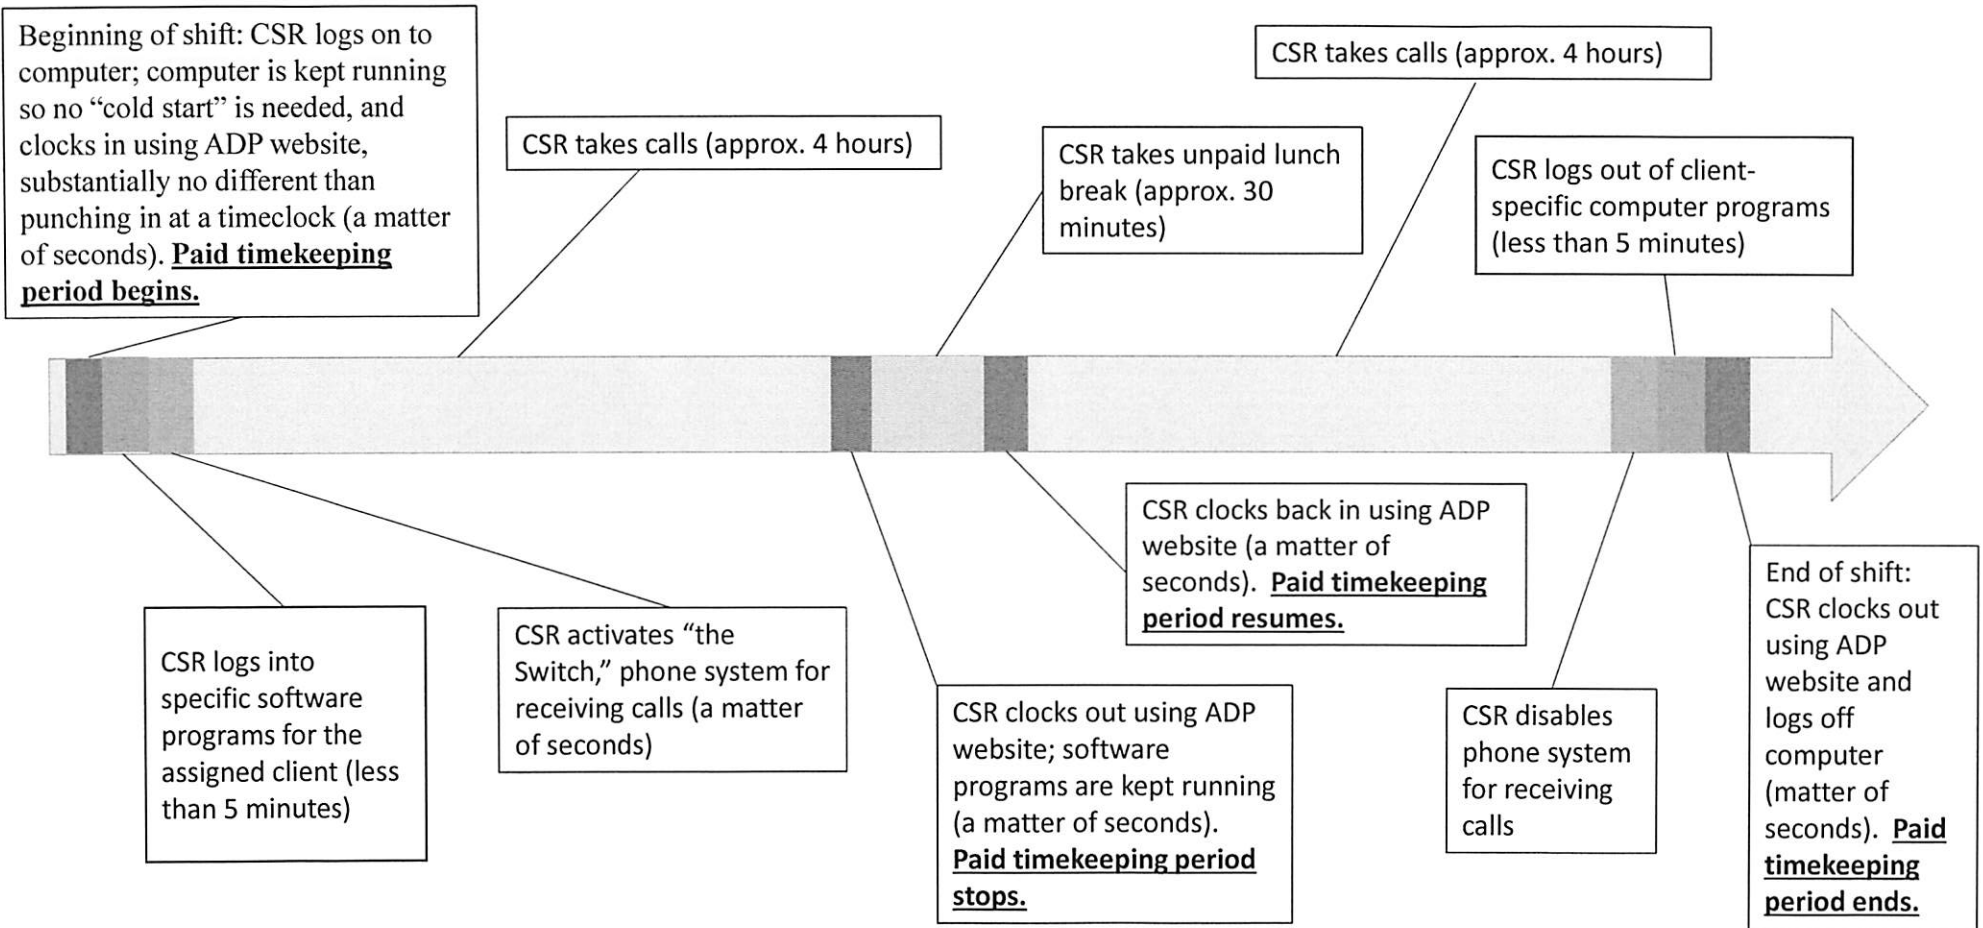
Beginning of shift: CSR logs on to computer; computer is kept running so no "cold start" is needed, and clocks in using ADP website, substantially no different than punching in at a timeclock (a matter of seconds). **Paid timekeeping period begins.**

CSR takes calls (approx. 4 hours)

CSR takes unpaid lunch break (approx. 30 minutes)

CSR takes calls (approx. 4 hours)

CSR logs out of client-specific computer programs (less than 5 minutes)

CSR logs into specific software programs for the assigned client (less than 5 minutes)

CSR activates "the Switch," phone system for receiving calls (a matter of seconds)

CSR clocks out using ADP website; software programs are kept running (a matter of seconds). **Paid timekeeping period stops.**

CSR clocks back in using ADP website (a matter of seconds). **Paid timekeeping period resumes.**

CSR disables phone system for receiving calls

End of shift: CSR clocks out using ADP website and logs off computer (matter of seconds). **Paid timekeeping period ends.**